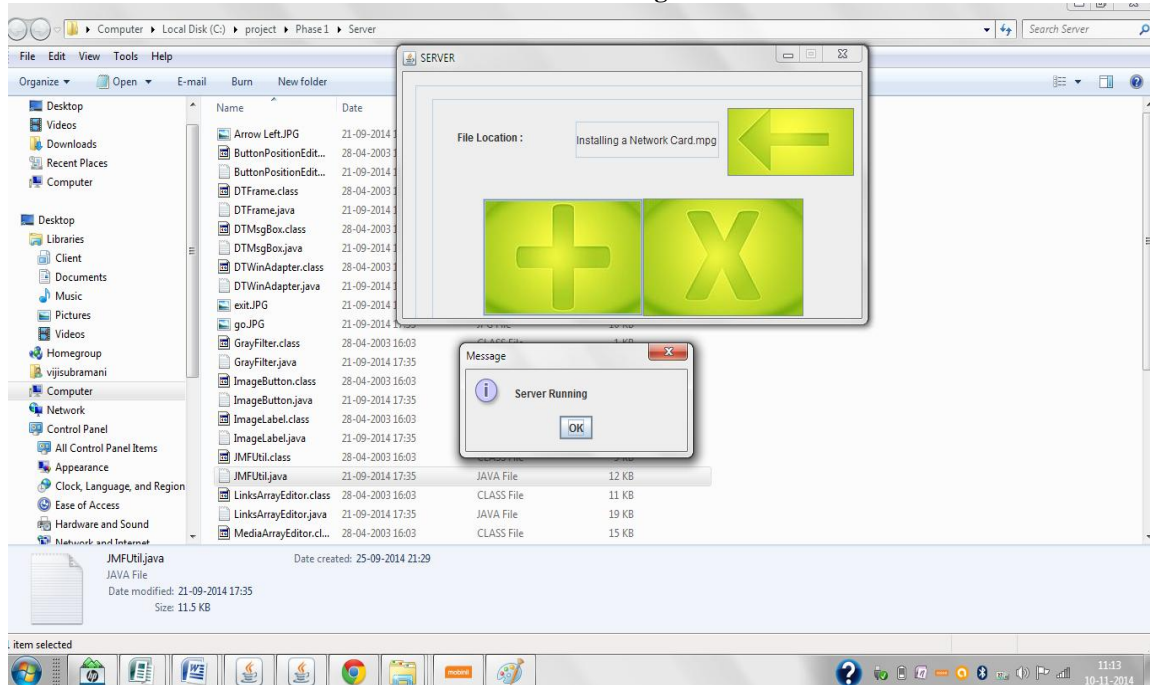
Computer ▸ Local Disk (C:) ▸ project ▸ Phase1 ▸ Server

Search Server

File Edit View Tools Help

Organize ▾ Open ▾ E-mail Burn New folder

Desktop
Videos
Downloads
Recent Places
Computer

Desktop
Libraries
Client
Documents
Music
Pictures
Videos
Homegroup
vijisubramani
Computer
Network
Control Panel
All Control Panel Items
Appearance
Clock, Language, and Region
Ease of Access
Hardware and Sound
Network and Internet

| Name | Date | | |
|---|---|---|---|
| Arrow Left.JPG | 21-09-2014 1 | | |
| ButtonPositionEdit... | 28-04-2003 1 | | |
| ButtonPositionEdit... | 21-09-2014 1 | | |
| DTFrame.class | 28-04-2003 1 | | |
| DTFrame.java | 21-09-2014 1 | | |
| DTMsgBox.class | 28-04-2003 1 | | |
| DTMsgBox.java | 21-09-2014 1 | | |
| DTWinAdapter.class | 28-04-2003 1 | | |
| DTWinAdapter.java | 21-09-2014 1 | | |
| exit.JPG | 21-09-2014 1 | | |
| go.JPG | 21-09-2014 1 | | |
| GrayFilter.class | 28-04-2003 16:03 | | |
| GrayFilter.java | 21-09-2014 17:35 | | |
| ImageButton.class | 28-04-2003 16:03 | | |
| ImageButton.java | 21-09-2014 17:35 | | |
| ImageLabel.class | 28-04-2003 16:03 | | |
| ImageLabel.java | 21-09-2014 17:35 | | |
| JMFUtil.class | 28-04-2003 16:03 | | |
| JMFUtil.java | 21-09-2014 17:35 | JAVA File | 12 KB |
| LinksArrayEditor.class | 28-04-2003 16:03 | CLASS File | 11 KB |
| LinksArrayEditor.java | 21-09-2014 17:35 | JAVA File | 19 KB |
| MediaArrayEditor.cl... | 28-04-2003 16:03 | CLASS File | 15 KB |

SERVER

File Location : Installing a Network Card.mpg

Message

Server Running

OK

JMFUtil.java
JAVA File
Date modified: 21-09-2014 17:35
Size: 11.5 KB
Date created: 25-09-2014 21:29

item selected

11:13
10-11-2014